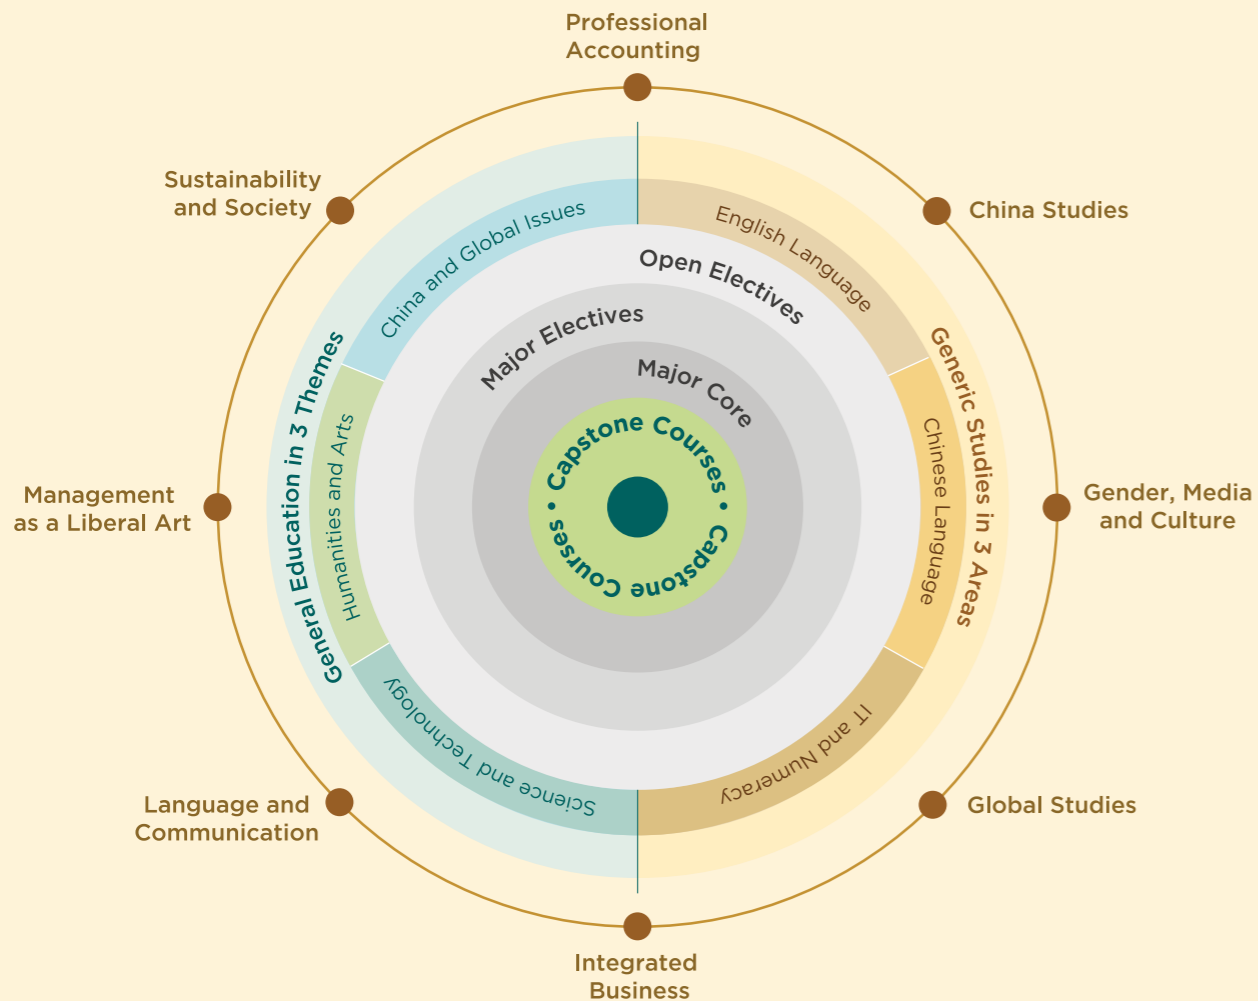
Professional Accounting

Sustainability and Society

China Studies

Management as a Liberal Art

Gender, Media and Culture

Language and Communication

Global Studies

Integrated Business

General Education in 3 Themes

China and Global Issues

Humanities and Arts

Science and Technology

Generic Studies in 3 Areas

English Language

Chinese Language

IT and Numeracy

Open Electives

Major Electives

Major Core

Capstone Courses • Capstone Courses •